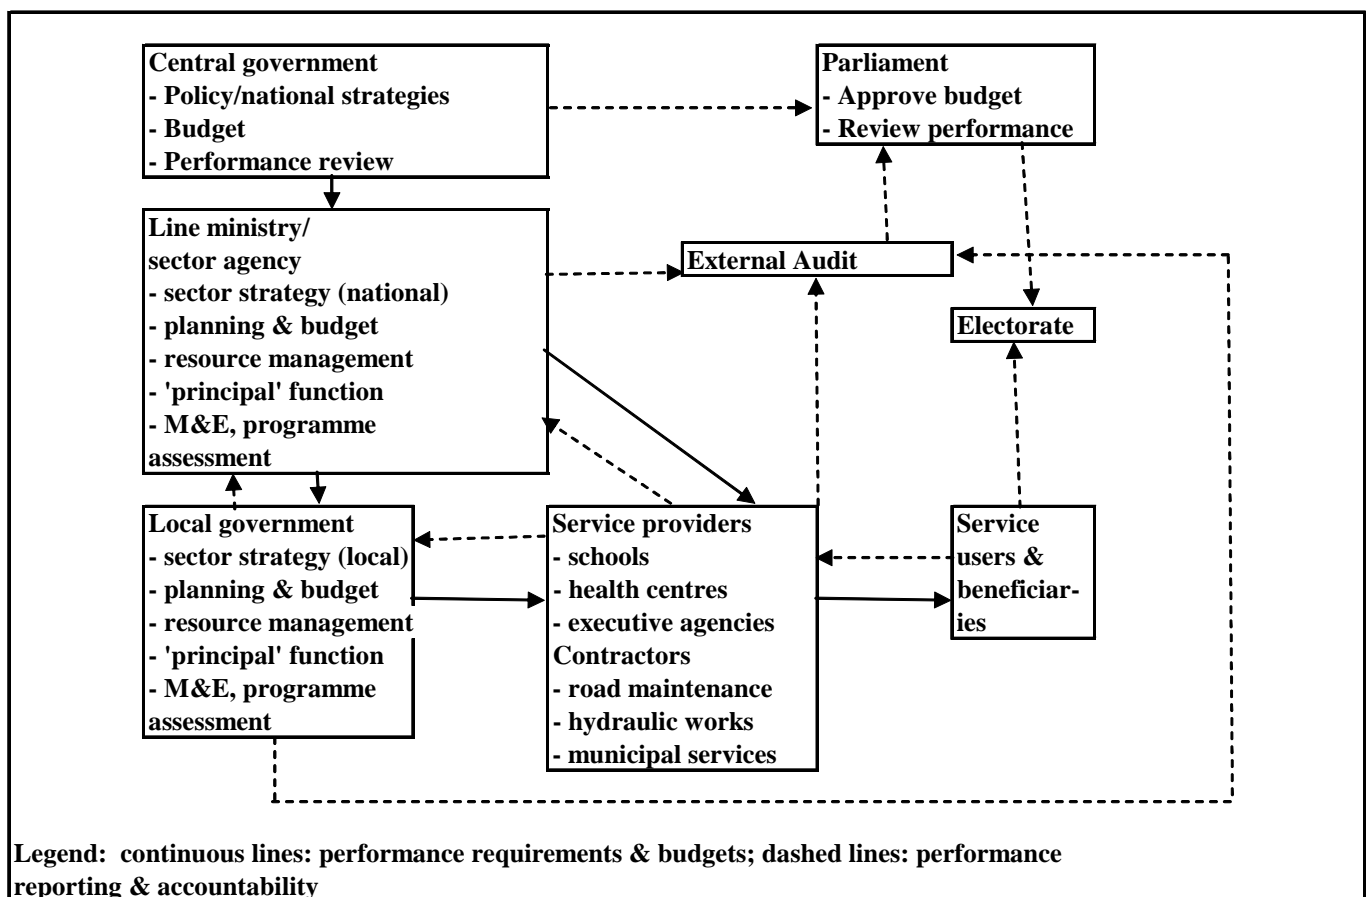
Central government
- Policy/national strategies
- Budget
- Performance review

Parliament
- Approve budget
- Review performance

Line ministry/
sector agency
- sector strategy (national)
- planning & budget
- resource management
- 'principal' function
- M&E, programme assessment

External Audit

Electorate

Local government
- sector strategy (local)
- planning & budget
- resource management
- 'principal' function
- M&E, programme assessment

Service providers
- schools
- health centres
- executive agencies
Contractors
- road maintenance
- hydraulic works
- municipal services

Service users & beneficiaries

Legend: continuous lines: performance requirements & budgets; dashed lines: performance reporting & accountability